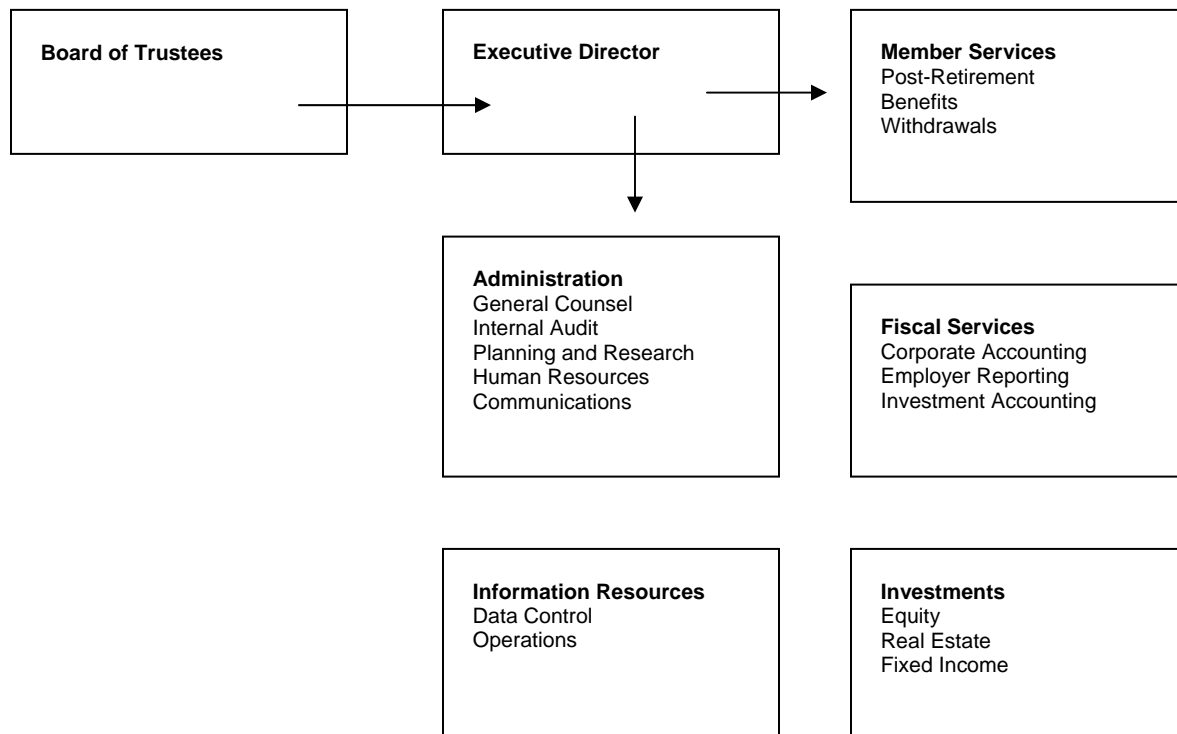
Board of Trustees

Executive Director

Member Services
Post-Retirement
Benefits
Withdrawals

Administration
General Counsel
Internal Audit
Planning and Research
Human Resources
Communications

Fiscal Services
Corporate Accounting
Employer Reporting
Investment Accounting

Information Resources
Data Control
Operations

Investments
Equity
Real Estate
Fixed Income